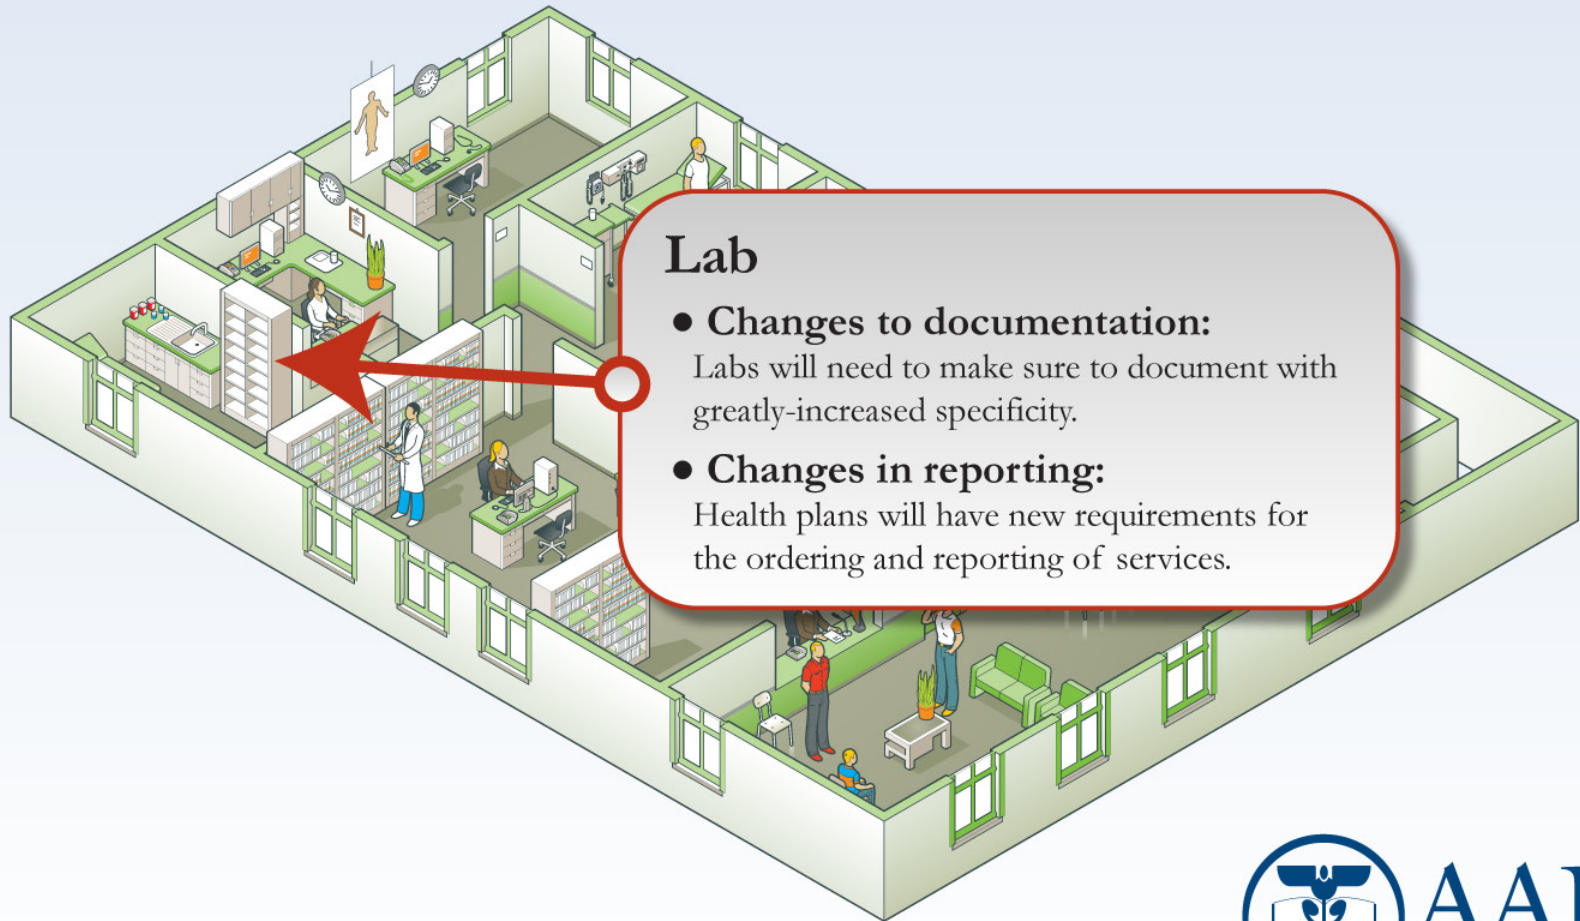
Lab

• Changes to documentation:
Labs will need to make sure to document with greatly-increased specificity.

• Changes in reporting:
Health plans will have new requirements for the ordering and reporting of services.

AA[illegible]